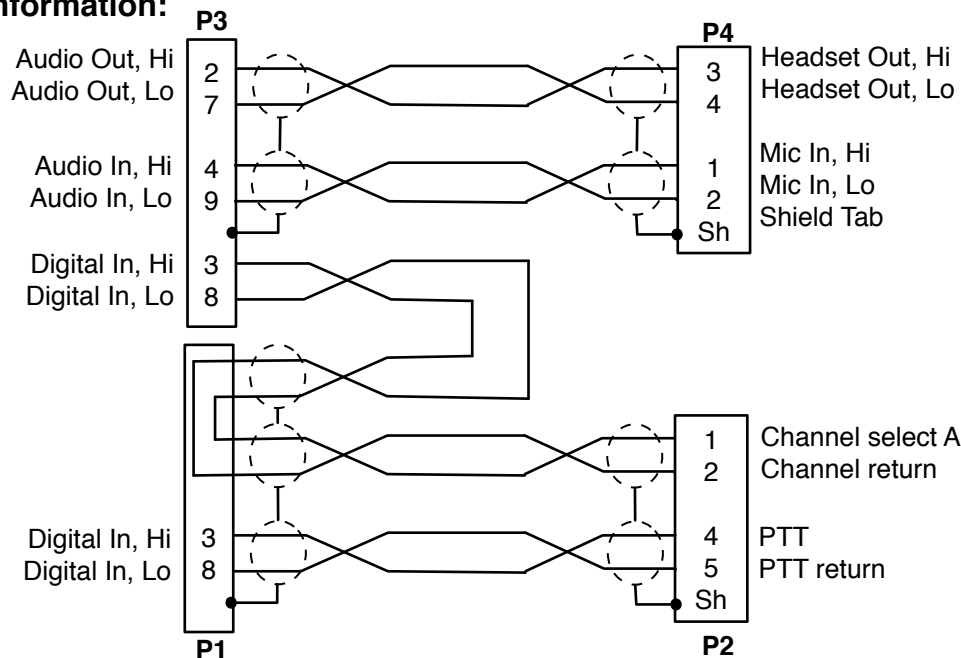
nformation:

P3

Audio Out, Hi 2
Audio Out, Lo 7

Audio In, Hi 4
Audio In, Lo 9

Digital In, Hi 3
Digital In, Lo 8

P4

3 Headset Out, Hi
4 Headset Out, Lo

1 Mic In, Hi
2 Mic In, Lo
Sh Shield Tab

1 Channel select A
2 Channel return

4 PTT
5 PTT return
Sh

P2

Digital In, Hi 3
Digital In, Lo 8

P1